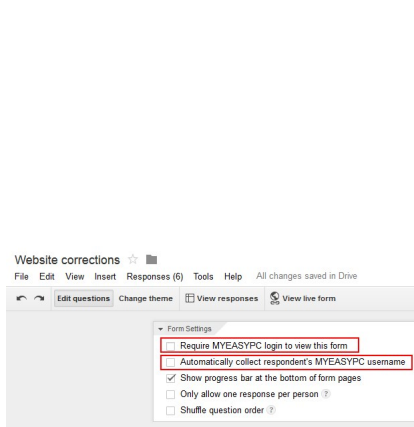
Website corrections

File Edit View Insert Responses (6) Tools Help All changes saved in Drive

Edit questions Change theme View responses View live form

Form Settings

Require MYEASYPC login to view this form

Automatically collect respondent's MYEASYPC username

Show progress bar at the bottom of form pages

Only allow one response per person ?

Shuffle question order ?